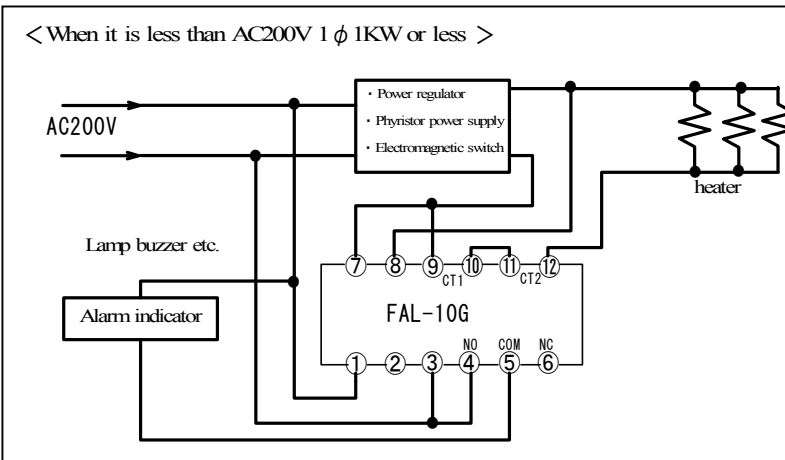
＜When it is less than AC200V 1 $\phi$ 1KW or less ＞

AC200V

・Power regulator
・Phyristor power supply
・Electromagnetic switch

heater

Lamp buzzer etc.

⑦ ⑧ ⑨ ⑩ ⑪ ⑫
CT1 CT2

Alarm indicator

FAL-10G

NO COM NC
① ② ③ ④ ⑤ ⑥